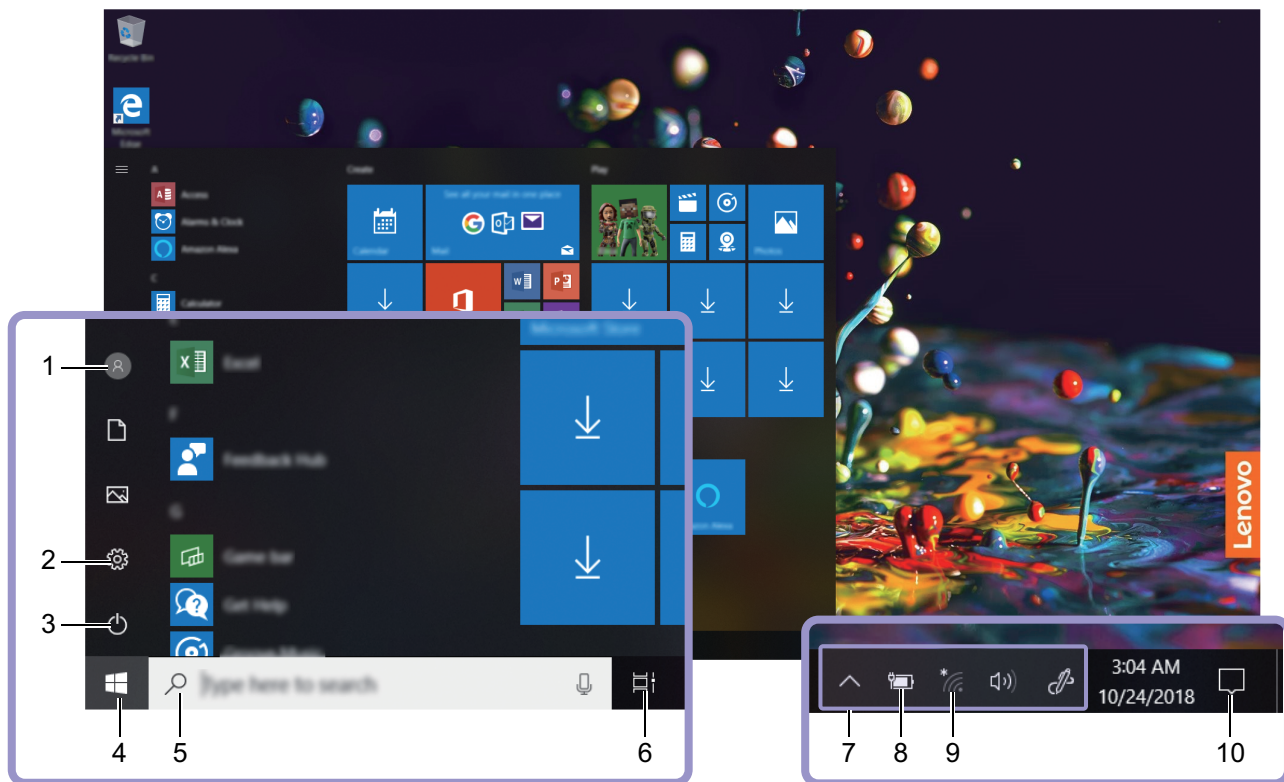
Recycle Bin

Microsoft Edge

A

Access

Alarms & Clock

Amazon Alexa

C

Calculator

Create

See all your mail in one place

Calendar

Mail

Play

Photos

Microsoft Store

1

2

3

Excel

F

Feedback Hub

G

Game bar

Get Help

Groove Music

Amazon Alexa

Lenovo

Type here to search

3:04 AM

10/24/2018

4

5

6

7

8

9

10